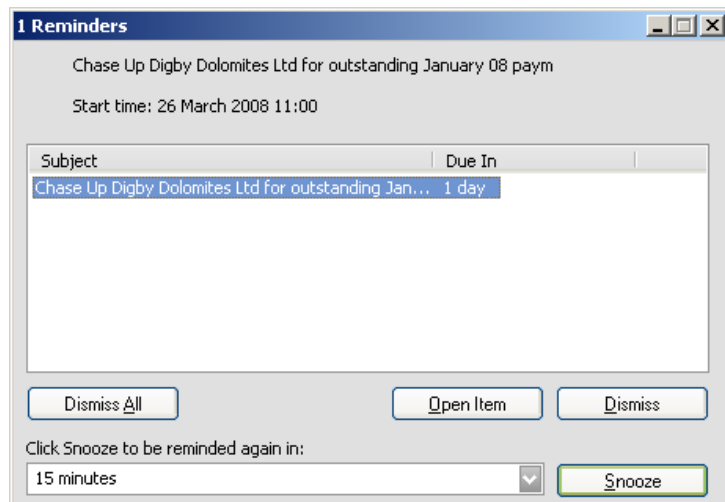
1 Reminders

Chase Up Digby Dolomites Ltd for outstanding January 08 paym

Start time: 26 March 2008 11:00

| Subject | Due In |
|---|---|
| Chase Up Digby Dolomites Ltd for outstanding Jan... | 1 day |

Dismiss All

Open Item

Dismiss

Click Snooze to be reminded again in:

15 minutes

Snooze